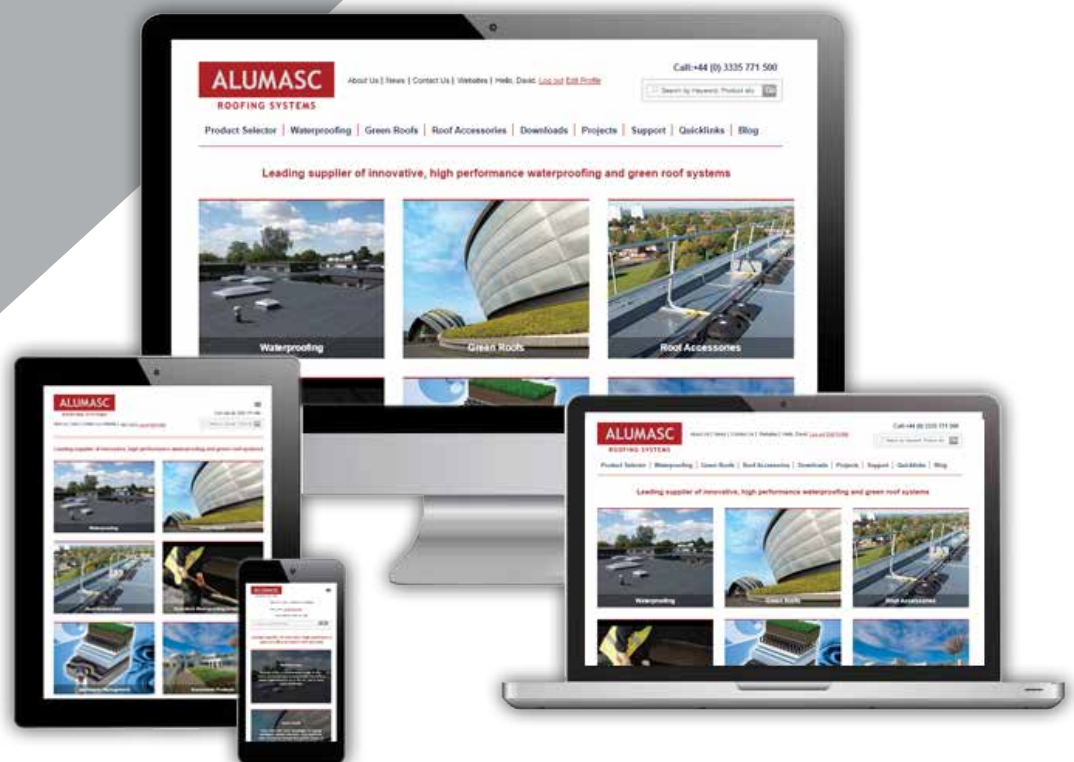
ALUMASC
ROOFING SYSTEMS

About Us | News | Contact Us | Websites | Hello, David. Log out Edit Profile

Call:+44 (0) 3335 771 500

Search by Keyword, Product etc

Product Selector | Waterproofing | Green Roofs | Roof Accessories | Downloads | Projects | Support | Quicklinks | Blog

Leading supplier of innovative, high performance waterproofing and green roof systems

Waterproofing

Green Roofs

Roof Accessories

ALUMASC
ROOFING SYSTEMS

Leading supplier of innovative, high performance waterproofing and green roof systems

Waterproofing

Roof Accessories

ALUMASC

ALUMASC
ROOFING SYSTEMS

About Us | News | Contact Us | Websites | Hello, David. Log out Edit Profile

Call:+44 (0) 3335 771 500

Product Selector | Waterproofing | Green Roofs | Roof Accessories | Downloads | Projects | Support | Quicklinks | Blog

Leading supplier of innovative, high performance waterproofing and green roof systems

Waterproofing

Green Roofs

Roof Accessories